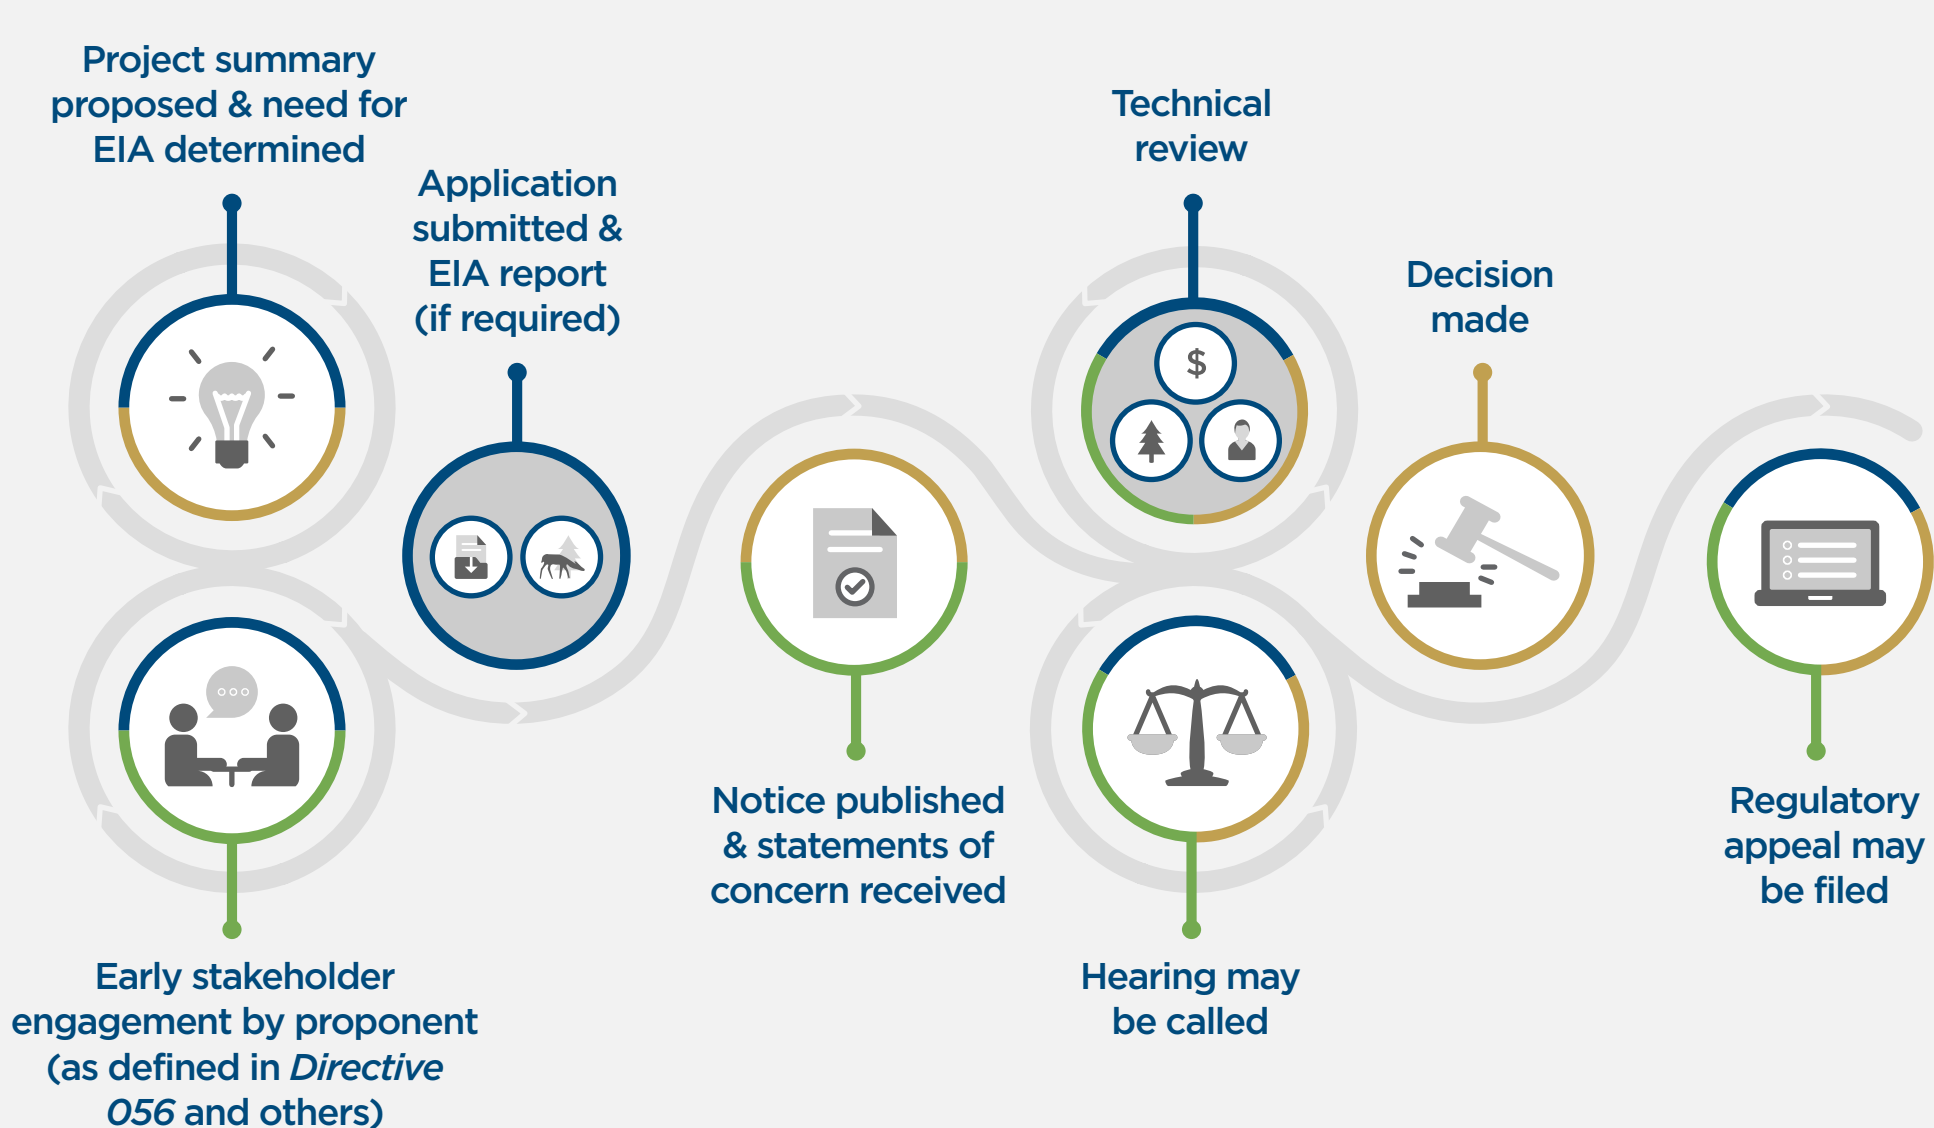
Project summary proposed & need for EIA determined

Application submitted & EIA report (if required)

Technical review

Decision made

$

Early stakeholder engagement by proponent (as defined in *Directive 056* and others)

Notice published & statements of concern received

Hearing may be called

Regulatory appeal may be filed